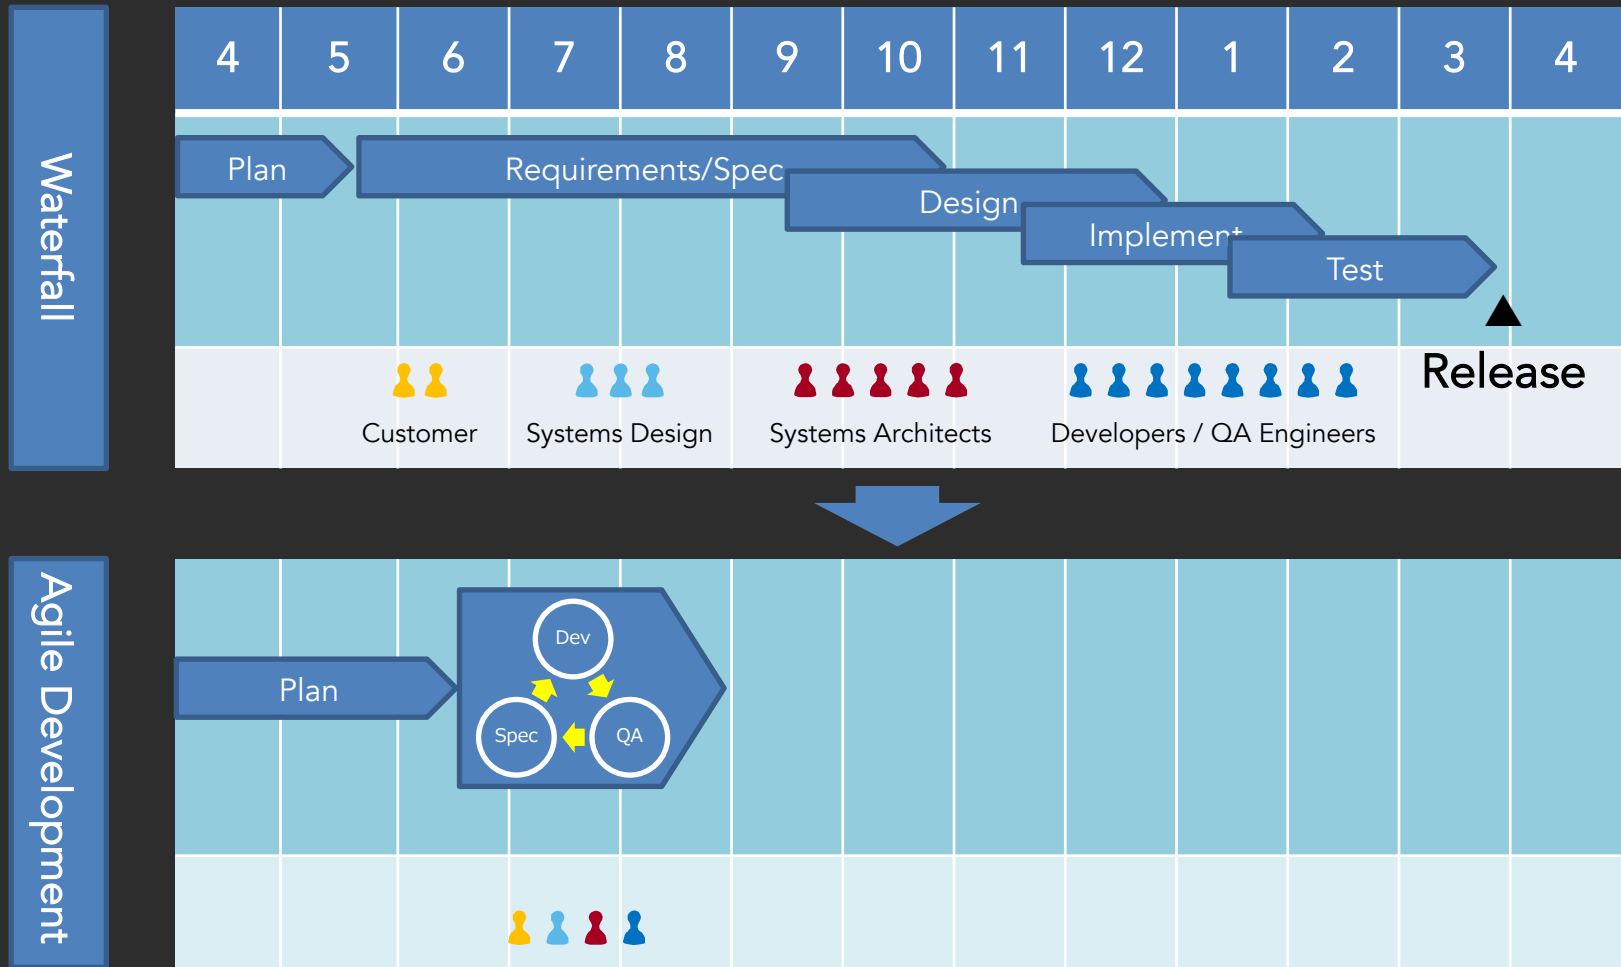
Waterfall

| 4 | 5 | 6 | 7 | 8 | 9 | 10 | 11 | 12 | 1 | 2 | 3 | 4 |
|---|---|---|---|---|---|---|---|---|---|---|---|---|

Plan

Requirements/Spec

Design

Implement

Test

Release

Customer

Systems Design

Systems Architects

Developers / QA Engineers

Agile Development

Plan

Dev

Spec

QA